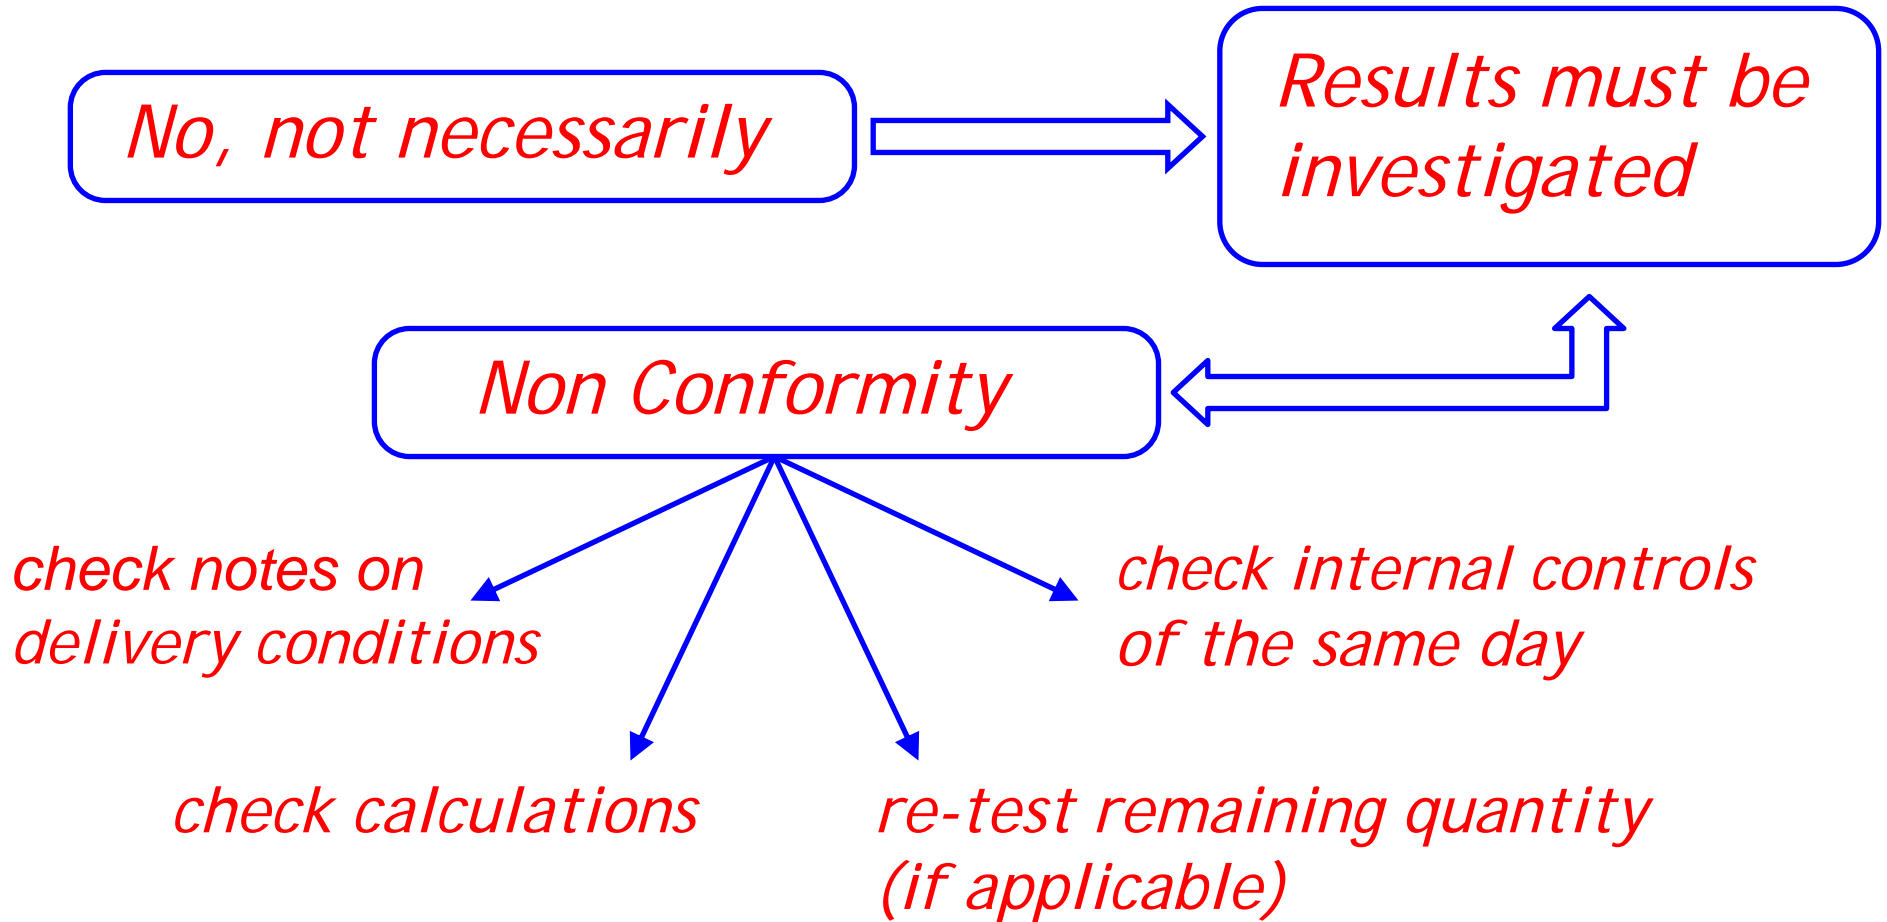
No, not necessarily

Results must be investigated

Non Conformity

check notes on delivery conditions

check internal controls of the same day

check calculations

re-test remaining quantity (if applicable)